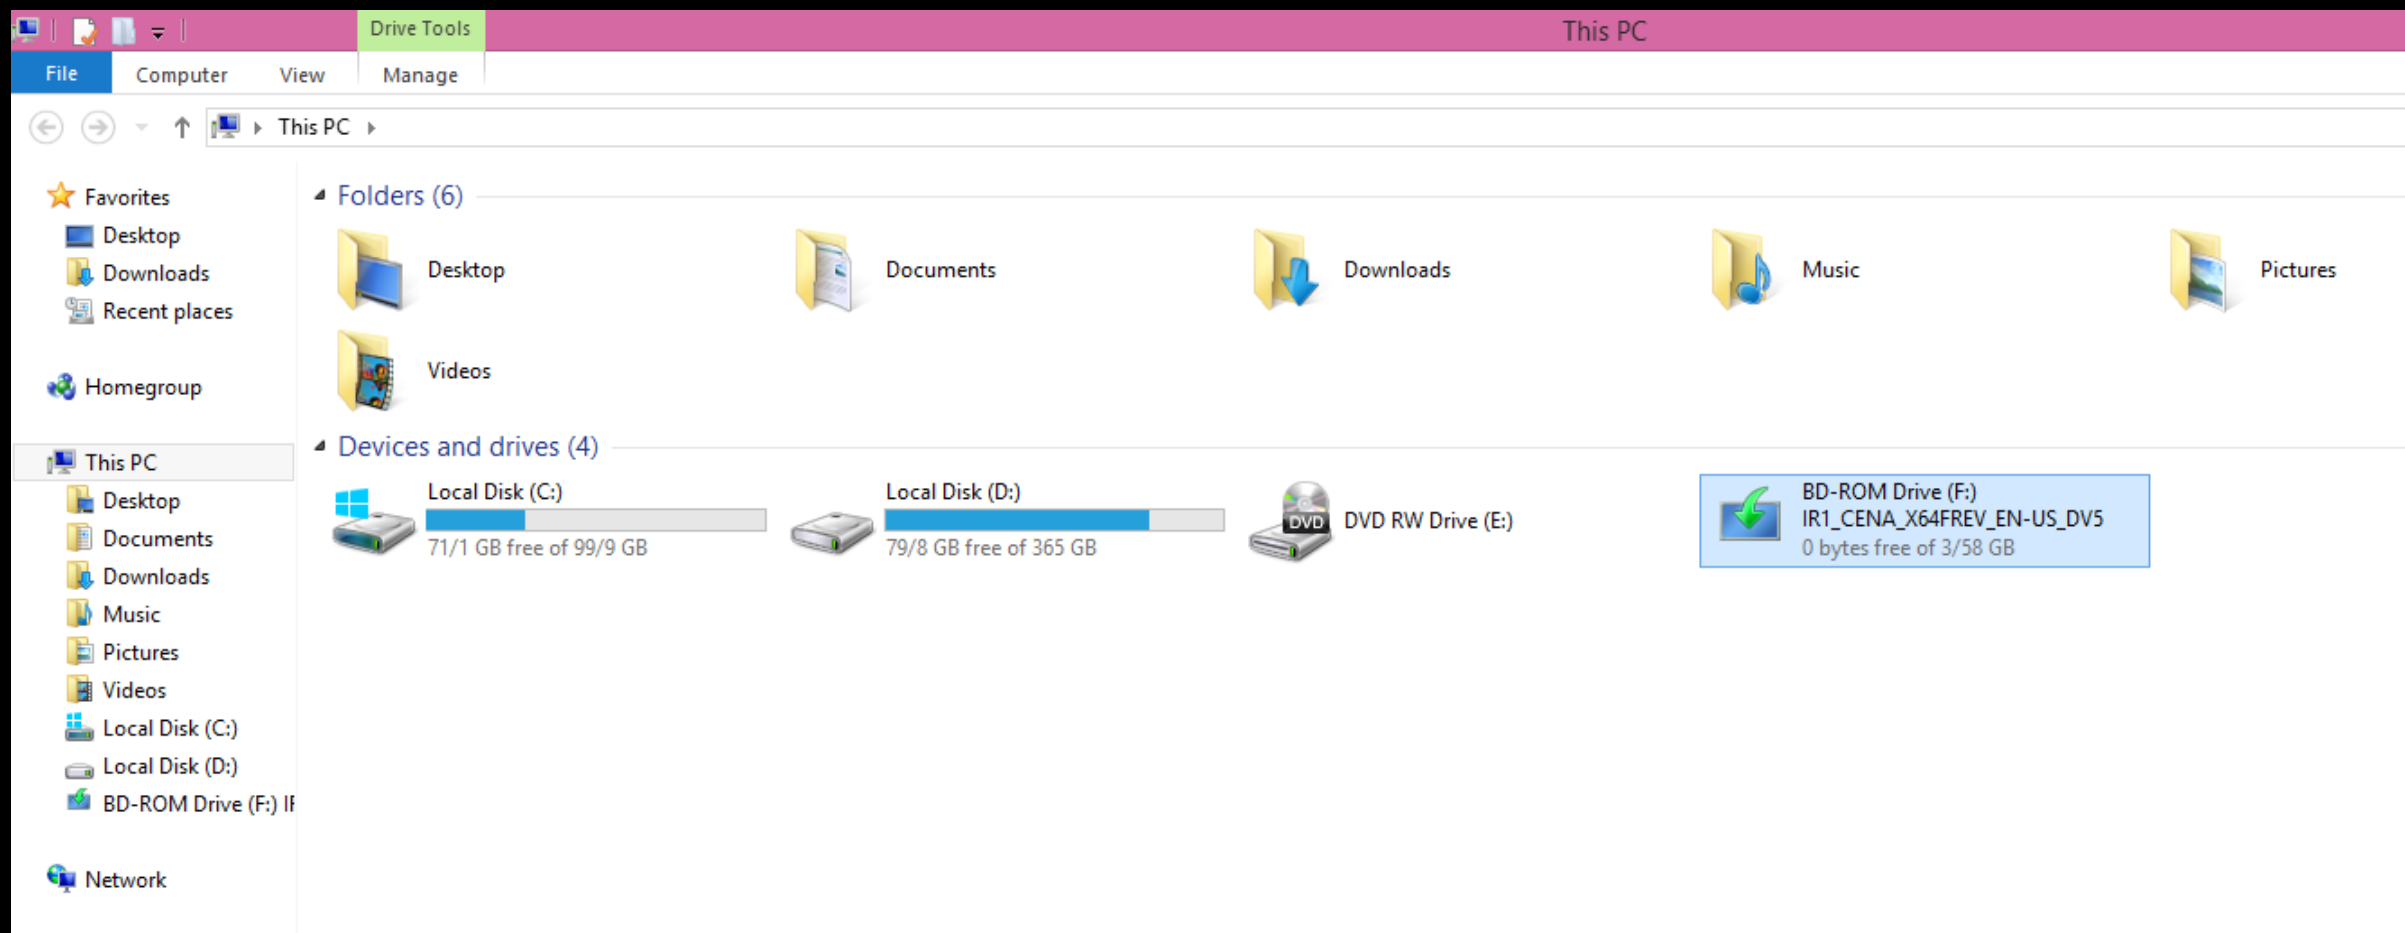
Drive Tools
This PC
File
Computer
View
Manage

This PC

Favorites
Desktop
Downloads
Recent places

Homegroup

This PC
Desktop
Documents
Downloads
Music
Pictures
Videos
Local Disk (C:)
Local Disk (D:)
BD-ROM Drive (F:) IF

Network

Folders (6)

Desktop
Documents
Downloads
Music
Pictures
Videos

Devices and drives (4)

Local Disk (C:)
71/1 GB free of 99/9 GB

Local Disk (D:)
79/8 GB free of 365 GB

DVD
DVD RW Drive (E:)

BD-ROM Drive (F:)
IR1_CENA_X64FREV_EN-US_DV5
0 bytes free of 3/58 GB